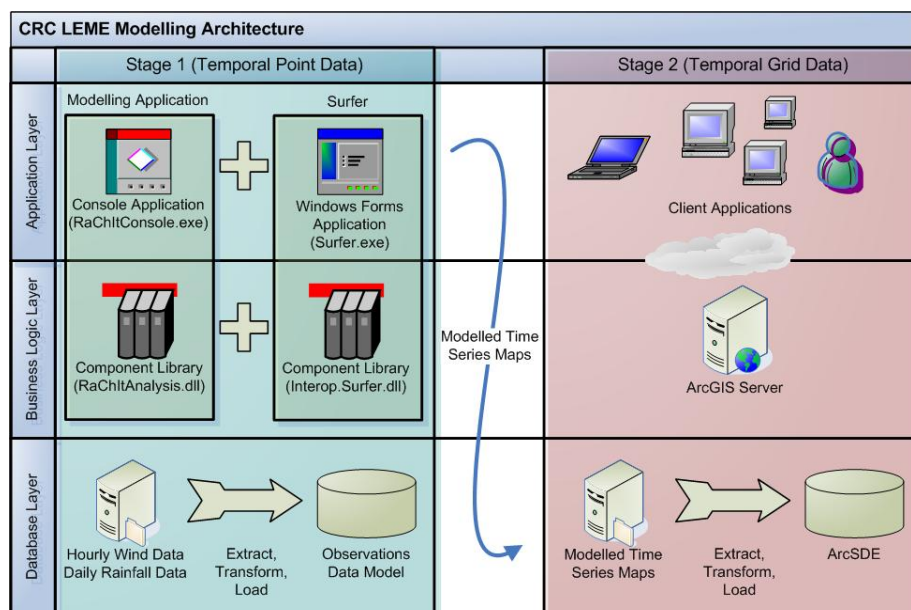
CRC LEME Modelling Architecture

Stage 1 (Temporal Point Data)

Stage 2 (Temporal Grid Data)

Application Layer

Modelling Application

Console Application (RaChItConsole.exe)

Surfer

Windows Forms Application (Surfer.exe)

Client Applications

Business Logic Layer

Component Library (RaChItAnalysis.dll)

Component Library (Interop.Surfer.dll)

Modelled Time Series Maps

ArcGIS Server

Database Layer

Hourly Wind Data Daily Rainfall Data

Extract, Transform, Load

Observations Data Model

Modelled Time Series Maps

Extract, Transform, Load

ArcSDE